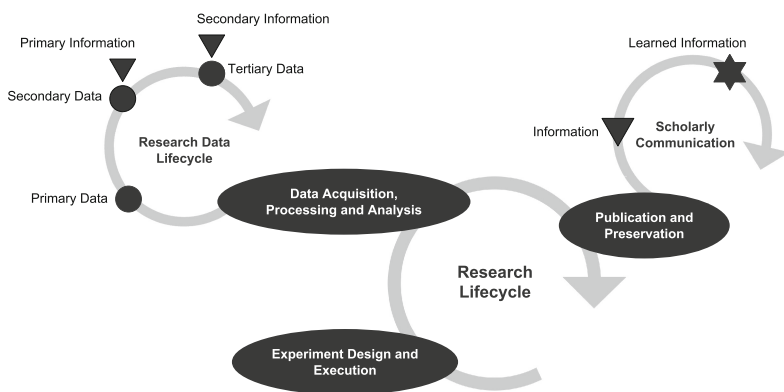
Secondary Information

Primary Information

Tertiary Data

Secondary Data

Research Data Lifecycle

Primary Data

Learned Information

Information

Scholarly Communication

Data Acquisition, Processing and Analysis

Publication and Preservation

Research Lifecycle

Experiment Design and Execution